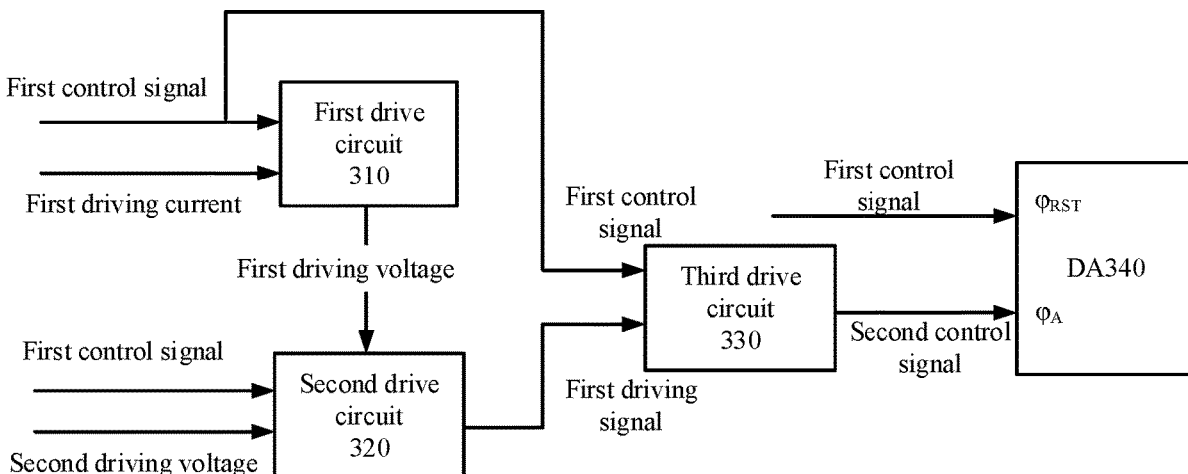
First control signal

First driving current

First drive circuit 310

First driving voltage

First control signal

Second driving voltage

Second drive circuit 320

First control signal

First driving signal

Third drive circuit 330

First control signal

Second control signal

$\varphi_{RST}$

$\varphi_{A}$

DA340